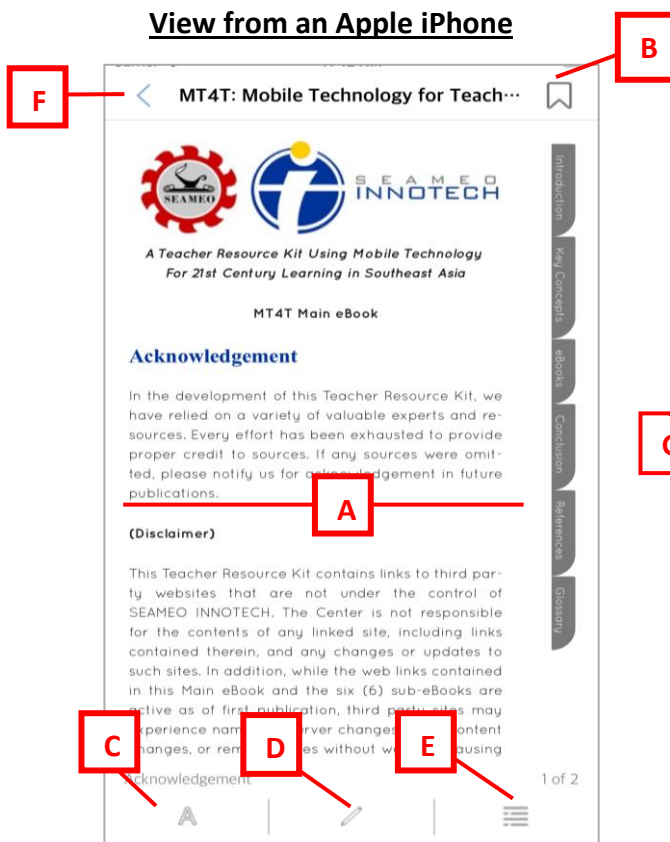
View from an Apple iPhone

F

MT4T: Mobile Technology for Teach···

B

SEAMEO

SEAMEO INNOTECH

A Teacher Resource Kit Using Mobile Technology For 21st Century Learning in Southeast Asia

MT4T Main eBook

Acknowledgement

In the development of this Teacher Resource Kit, we have relied on a variety of valuable experts and resources. Every effort has been exhausted to provide proper credit to sources. If any sources were omitted, please notify us for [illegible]ledgement in future publications.

A

(Disclaimer)

This Teacher Resource Kit contains links to third party websites that are not under the control of SEAMEO INNOTECH. The Center is not responsible for the contents of any linked site, including links contained therein, and any changes or updates to such sites. In addition, while the web links contained in this Main eBook and the six (6) sub-eBooks are active as of first publication, third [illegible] sites may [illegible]xperience nam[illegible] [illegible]rver change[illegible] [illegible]ontent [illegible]hanges, or rem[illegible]es without w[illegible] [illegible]ausing

Introduction

Key Concepts

eBooks

Conclusion

References

Glossary

G

C

D

E

Acknowledgement

1 of 2